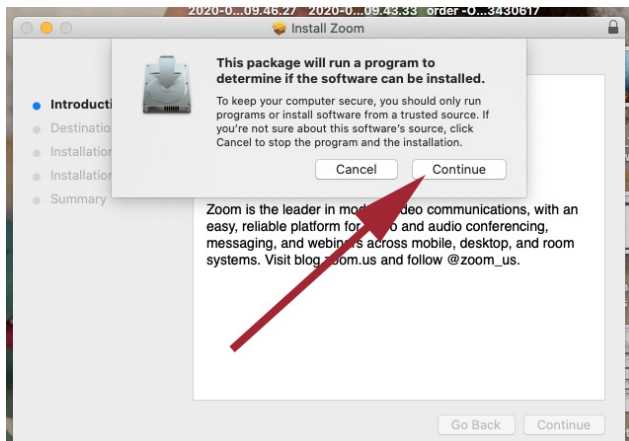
2020-0...09.46.27 2020-0...09.43.33 order -O...3430617

Install Zoom

This package will run a program to determine if the software can be installed.

To keep your computer secure, you should only run programs or install software from a trusted source. If you're not sure about this software's source, click Cancel to stop the program and the installation.

Cancel Continue

Introducti
Destinatio
Installation
Installation
Summary

Zoom is the leader in mo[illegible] video communications, with an easy, reliable platform for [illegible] and audio conferencing, messaging, and webin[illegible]s across mobile, desktop, and room systems. Visit blog.zoom.us and follow @zoom_us.

Go Back Continue